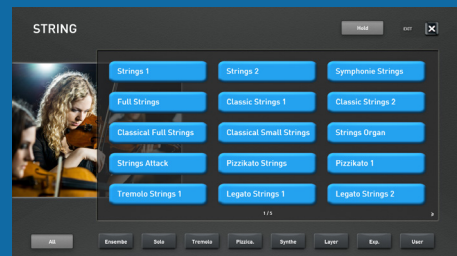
STRING

Hold

EXIT

Strings 1

Strings 2

Symphonie Strings

Full Strings

Classic Strings 1

Classic Strings 2

Classical Full Strings

Classical Small Strings

Strings Organ

Strings Attack

Pizzikato Strings

Pizzikato 1

Tremolo Strings 1

Legato Strings 1

Legato Strings 2

1 / 5

All

Ensembe

Solo

Tremolo

Pizzica.

Synthe

Layer

Exp.

User